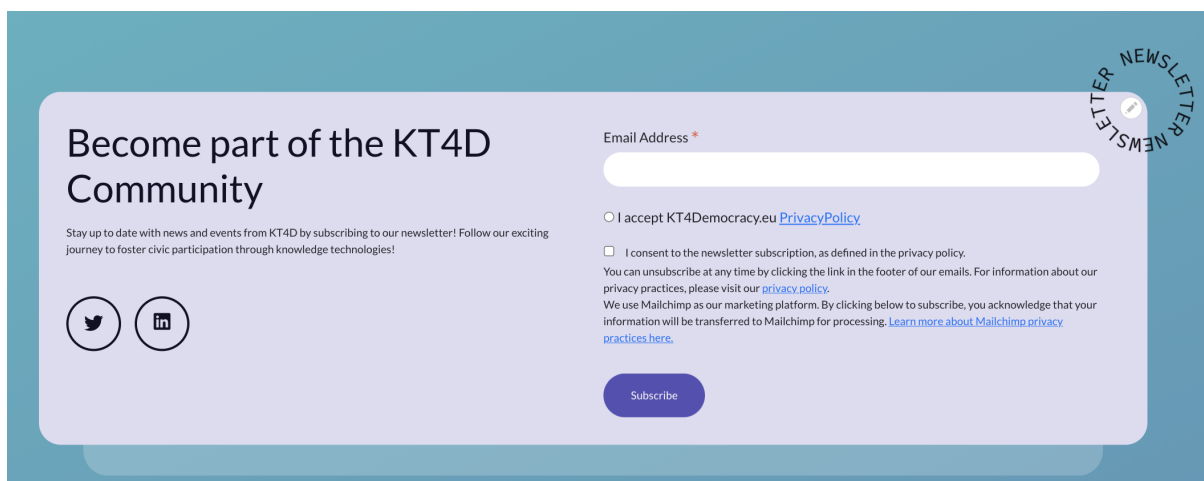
NEWSLETTER NEWSLETTER

Become part of the KT4D Community

Stay up to date with news and events from KT4D by subscribing to our newsletter! Follow our exciting journey to foster civic participation through knowledge technologies!

Email Address *

I accept KT4Democracy.eu PrivacyPolicy

I consent to the newsletter subscription, as defined in the privacy policy.

You can unsubscribe at any time by clicking the link in the footer of our emails. For information about our privacy practices, please visit our privacy policy.

We use Mailchimp as our marketing platform. By clicking below to subscribe, you acknowledge that your information will be transferred to Mailchimp for processing. Learn more about Mailchimp privacy practices here.

Subscribe